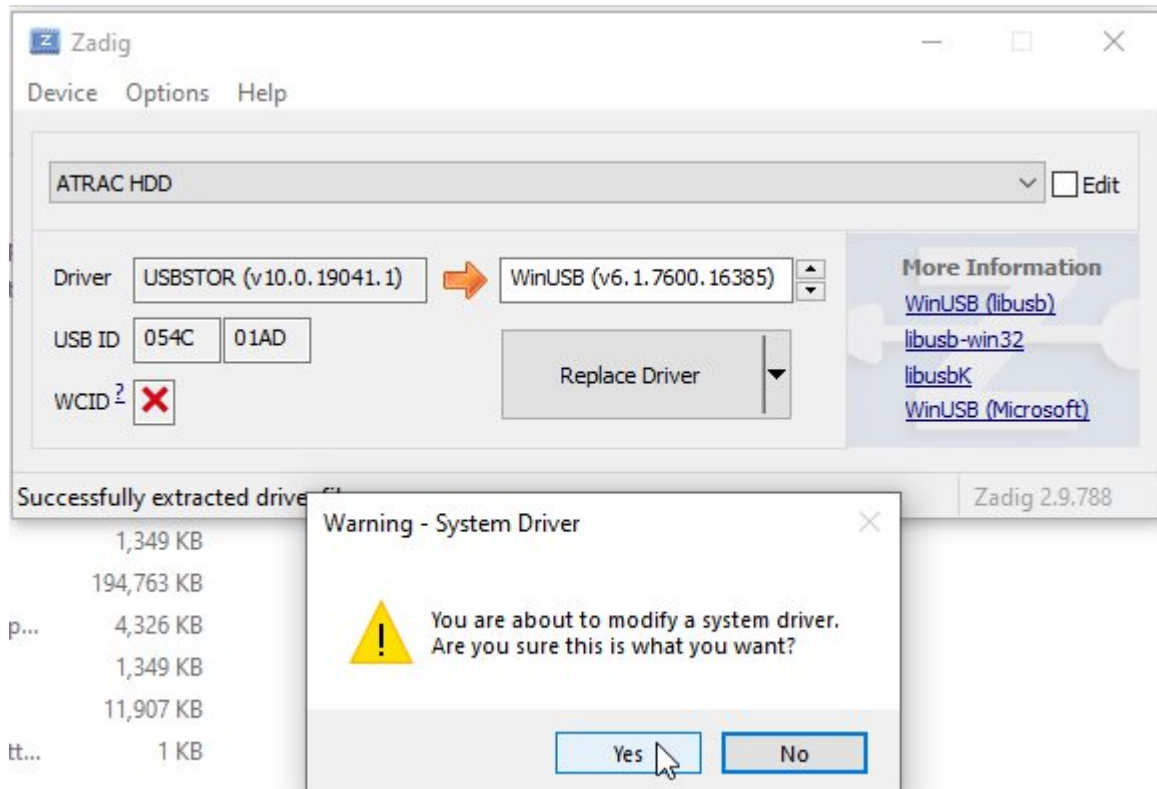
Zadig
Device Options Help

ATRAC HDD
Edit

Driver USBSTOR (v10.0.19041.1) WinUSB (v6.1.7600.16385)
USB ID 054C 01AD
WCID ?
Replace Driver

More Information
WinUSB (libusb)
libusb-win32
libusbK
WinUSB (Microsoft)

Successfully extracted drive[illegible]
Zadig 2.9.788

1,349 KB
194,763 KB
p... 4,326 KB
1,349 KB
11,907 KB
tt... 1 KB

Warning - System Driver

You are about to modify a system driver.
Are you sure this is what you want?

Yes No